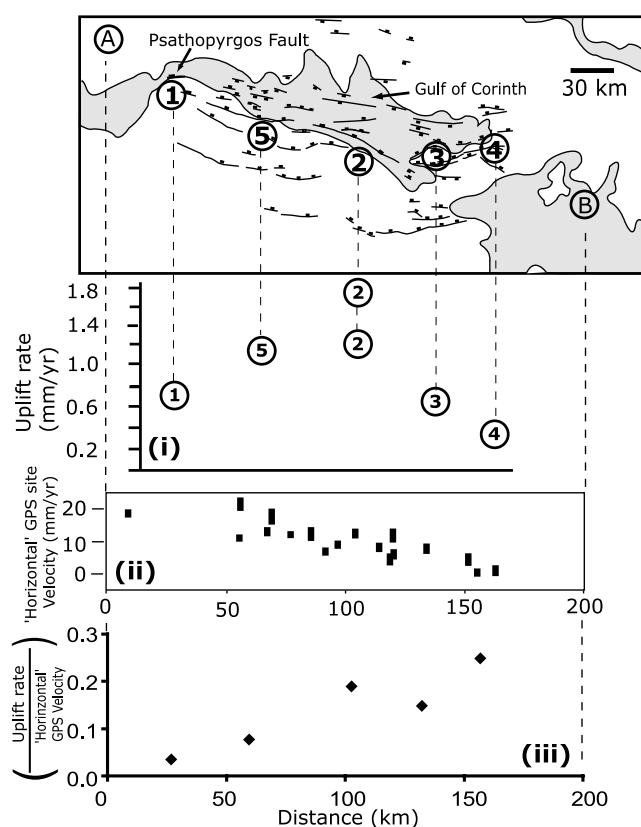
A
Psathopyrgos Fault
Gulf of Corinth
30 km
1
5
2
3
4
B

Uplift rate (mm/yr)
1.8
1.4
1.0
0.6
0.2
(i)
2
2
5
1
3
4

'Horizontal' GPS site Velocity (mm/yr)
20
10
0
(ii)
0
50
100
150
200

$\left(\frac{\text{Uplift rate}}{\text{'Horizontal' GPS Velocity}}\right)$
0.3
0.2
0.1
0.0
(iii)
0
50
100
150
200
Distance (km)